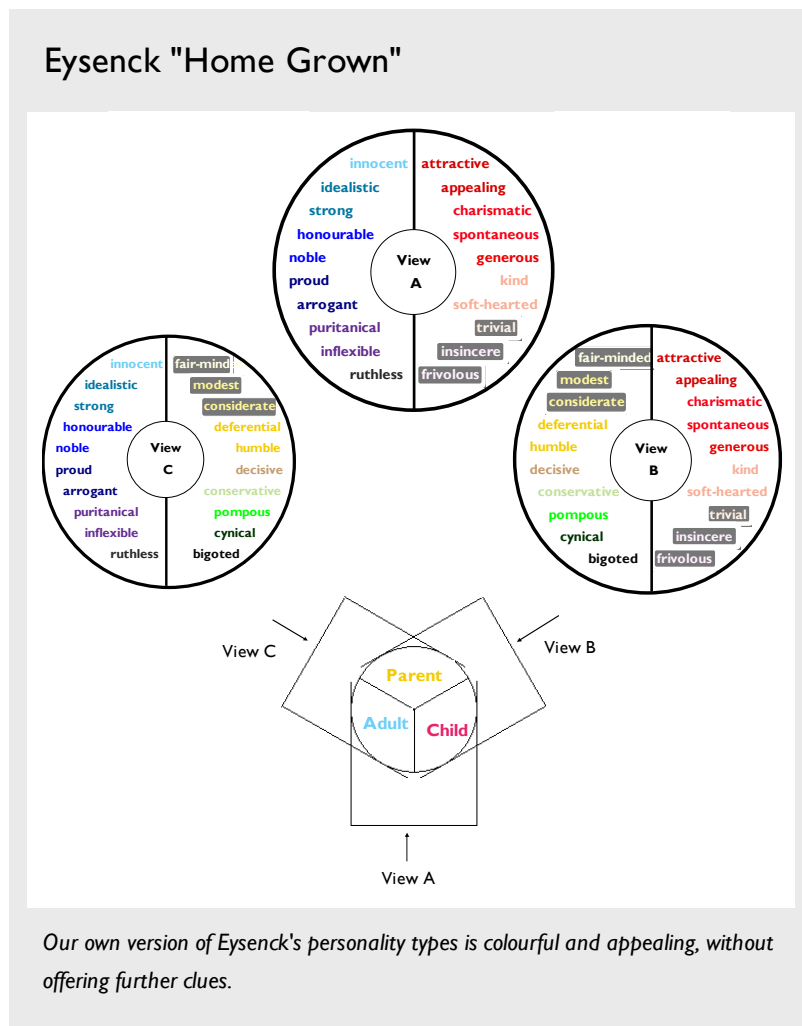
Eysenck "Home Grown"

innocent
idealistic
strong
honourable
noble
proud
arrogant
puritanical
inflexible
ruthless

attractive
appealing
charismatic
spontaneous
generous
kind
soft-hearted
trivial
insincere
frivolous

View A

innocent
idealistic
strong
honourable
noble
proud
arrogant
puritanical
inflexible
ruthless

fair-mind
modest
considerate
deferential
humble
decisive
conservative
pompous
cynical
bigoted

View C

fair-minded
modest
considerate
deferential
humble
decisive
conservative
pompous
cynical
bigoted

attractive
appealing
charismatic
spontaneous
generous
kind
soft-hearted
trivial
insincere
frivolous

View B

View C
View B
Parent
Adult
Child
View A

Our own version of Eysenck's personality types is colourful and appealing, without offering further clues.